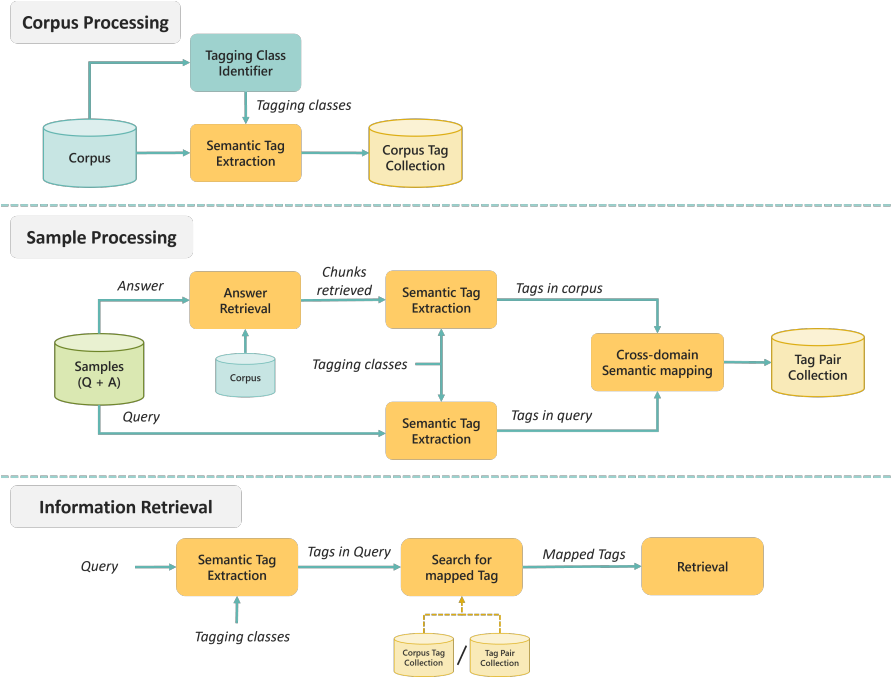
Corpus Processing

Tagging Class Identifier

Tagging classes

Corpus

Semantic Tag Extraction

Corpus Tag Collection

Sample Processing

Answer

Answer Retrieval

Chunks retrieved

Semantic Tag Extraction

Tags in corpus

Samples (Q + A)

Corpus

Tagging classes

Cross-domain Semantic mapping

Tag Pair Collection

Query

Semantic Tag Extraction

Tags in query

Information Retrieval

Query

Semantic Tag Extraction

Tags in Query

Search for mapped Tag

Mapped Tags

Retrieval

Tagging classes

Corpus Tag Collection

/

Tag Pair Collection